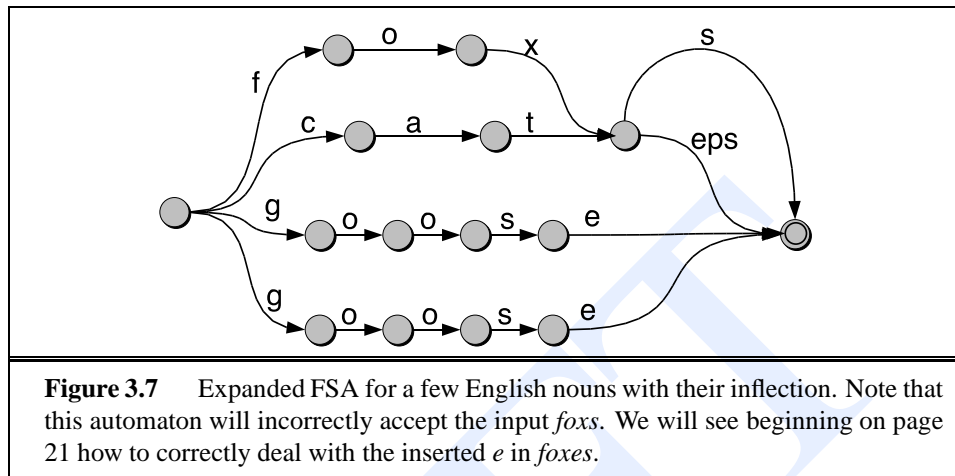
f
o
x
s
c
a
t
eps
g
o
o
s
e
g
o
o
s
e

**Figure 3.7** Expanded FSA for a few English nouns with their inflection. Note that this automaton will incorrectly accept the input *foxs*. We will see beginning on page 21 how to correctly deal with the inserted *e* in *foxes*.